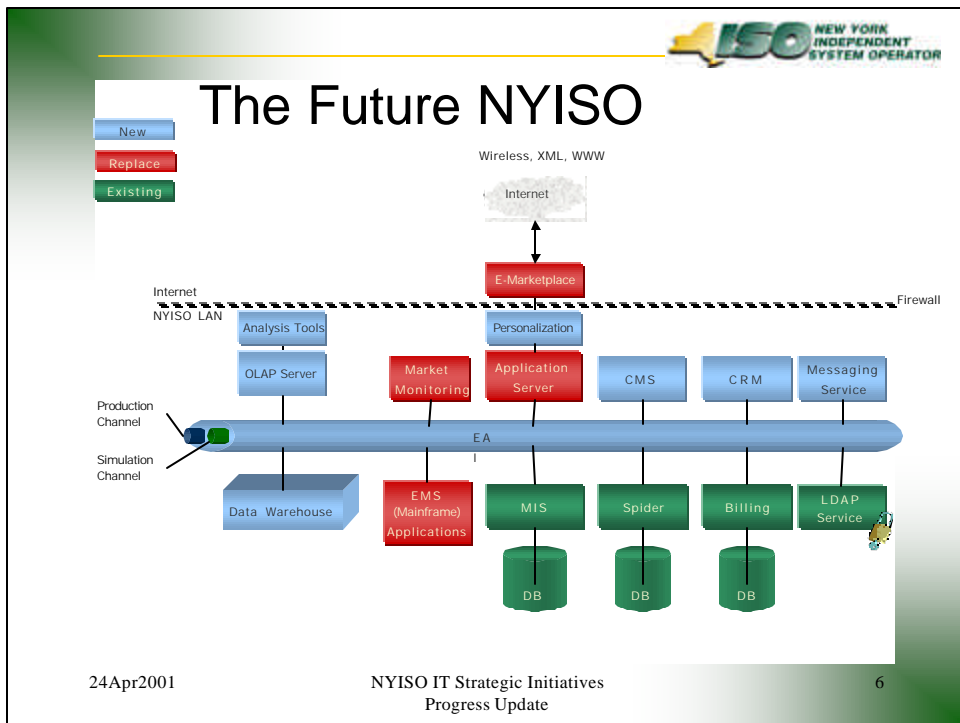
NEW YORK INDEPENDENT SYSTEM OPERATOR

The Future NYISO

New

Replace

Existing

Wireless, XML, WWW

Internet

E-Marketplace

Internet

Firewall

NYISO LAN

Analysis Tools

Personalization

OLAP Server

Market Monitoring

Application Server

CMS

CRM

Messaging Service

Production Channel

Simulation Channel

EAI

Data Warehouse

EMS (Mainframe) Applications

MIS

Spider

Billing

LDAP Service

DB

DB

DB

24Apr2001

NYISO IT Strategic Initiatives Progress Update

6